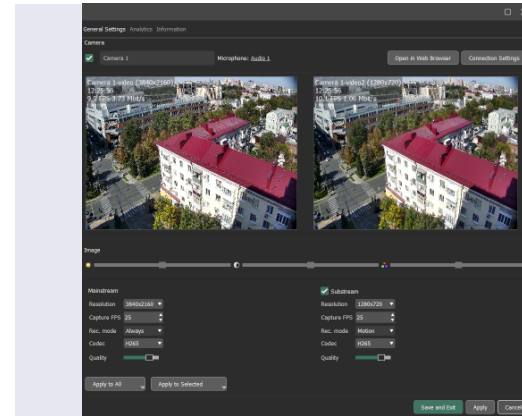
General Settings Analytics Information

Camera

Camera 1

Microphone: Audio 1

Open in Web Browser

Connection Settings

Camera 1-video (3840x2160)
12:25:56
9.9 FPS 3.77 Mbit/s

Camera 1-video2 (1280x720)
12:25:56
10.1 FPS 1.06 Mbit/s

Image

Mainstream

Resolution 3840x2160
Capture FPS 25
Rec. mode Always
Codec H265
Quality

Substream

Resolution 1280x720
Capture FPS 25
Rec. mode Motion
Codec H265
Quality

Apply to All

Apply to Selected

Save and Exit

Apply

Cance